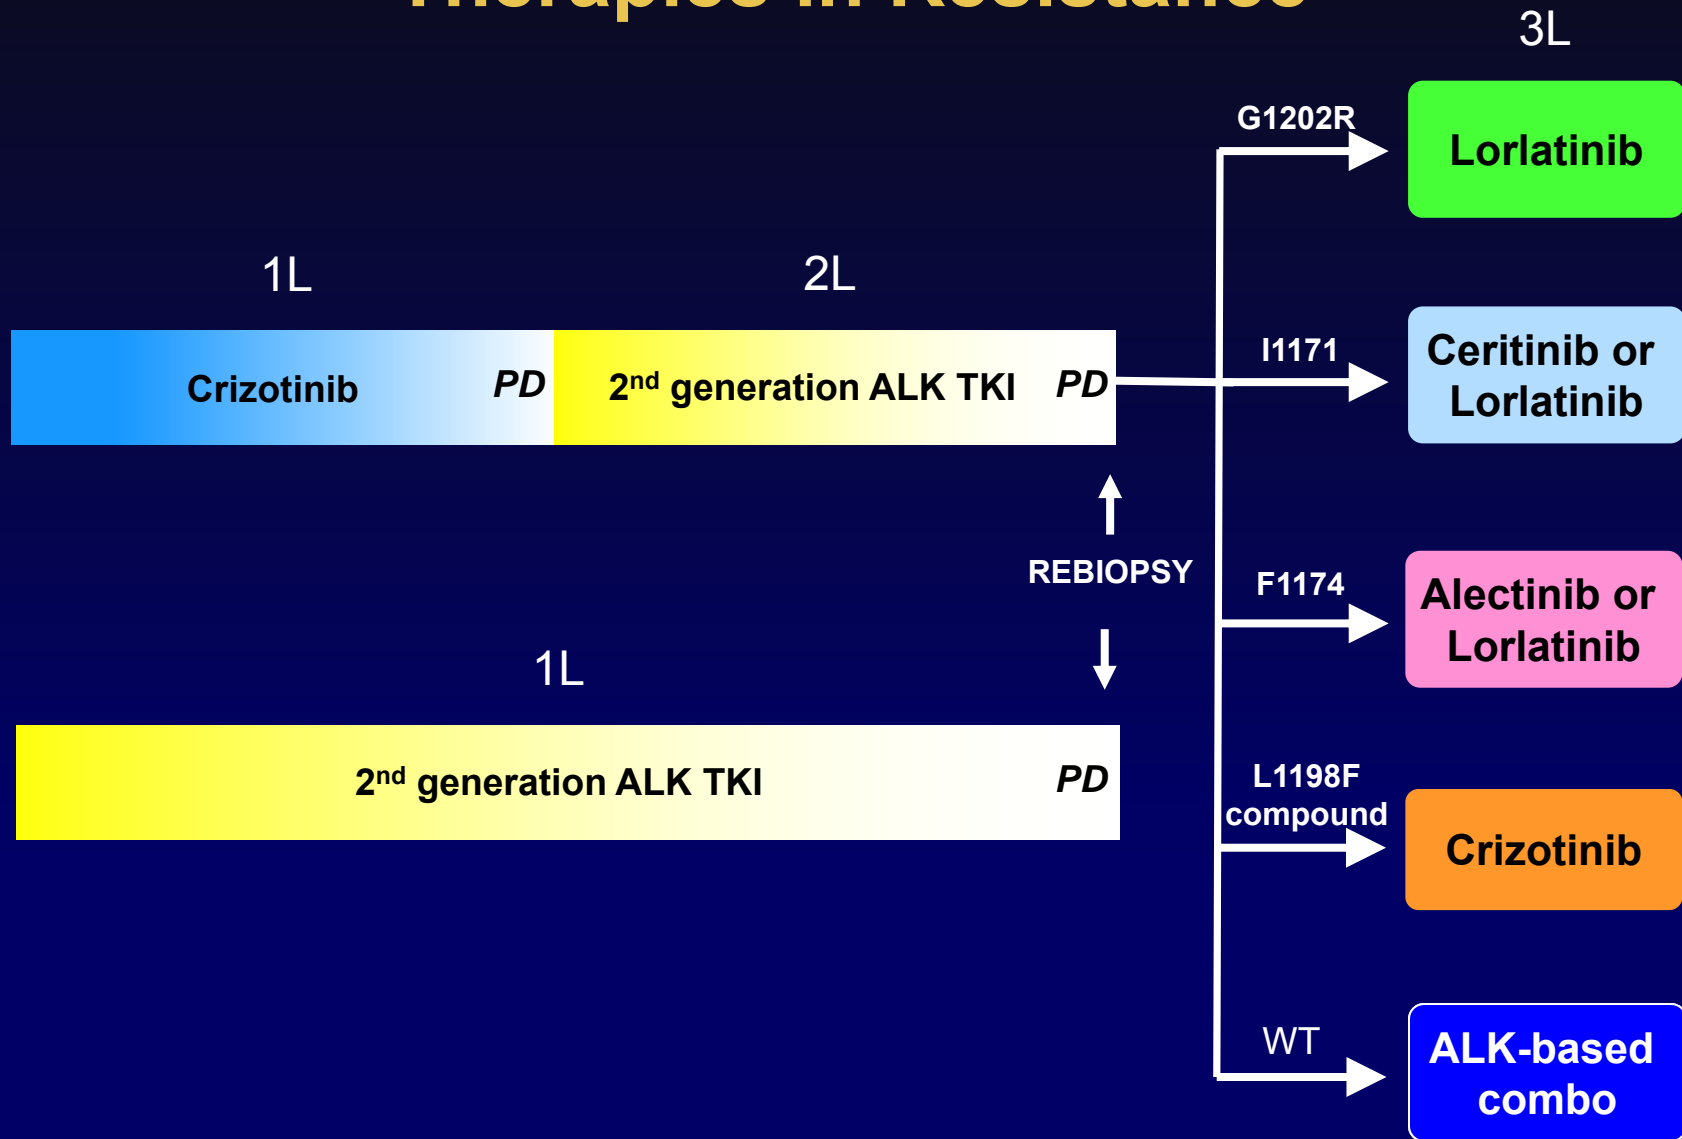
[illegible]

3L

G1202R

Lorlatinib

1L

2L

Crizotinib

PD

2$^{nd}$ generation ALK TKI

PD

I1171

Ceritinib or Lorlatinib

REBIOPSY

F1174

Alectinib or Lorlatinib

1L

2$^{nd}$ generation ALK TKI

PD

L1198F compound

Crizotinib

WT

ALK-based combo